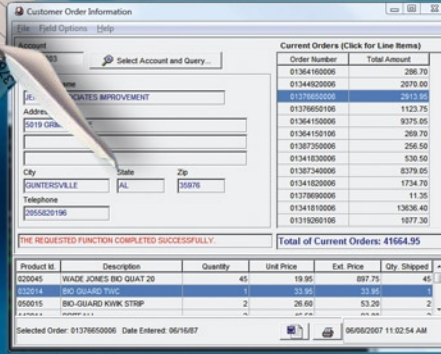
Customer Order Information

File Field Options Help

Account

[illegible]03

Select Account and Query...

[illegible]me

JE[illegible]OCIATES IMPROVEMENT

Address

5019 GRE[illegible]

City

GUNTERSVILLE

State

AL

Zip

35976

Telephone

2055820196

THE REQUESTED FUNCTION COMPLETED SUCCESSFULLY.

Current Orders (Click for Line Items)

| Order Number | Total Amount |
|---|---|
| 01364160006 | 286.70 |
| 01344920006 | 2070.00 |
| 01376650006 | 2913.95 |
| 01376650106 | 1123.75 |
| 01364150006 | 9375.05 |
| 01364150106 | 269.70 |
| 01387350006 | 256.50 |
| 01341830006 | 530.50 |
| 01387340006 | 8379.05 |
| 01341820006 | 1734.70 |
| 01376890006 | 11.35 |
| 01341810006 | 13636.40 |
| 01319260106 | 1077.30 |

Total of Current Orders: 41664.95

| Product Id. | Description | Quantity | Unit Price | Ext. Price | Qty. Shipped |
|---|---|---|---|---|---|
| 020045 | WADE JONES BIO QUAT 20 | 45 | 19.95 | 897.75 | 45 |
| 032014 | BIO-GUARD TWC | 1 | 33.95 | 33.95 | 1 |
| 050015 | BIO-GUARD KWIK STRIP | 2 | 26.60 | 53.20 | 2 |
| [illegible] | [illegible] | | | | |

Selected Order: 01376650006 Date Entered: 06/16/87

06/08/2007 11:02:54 AM